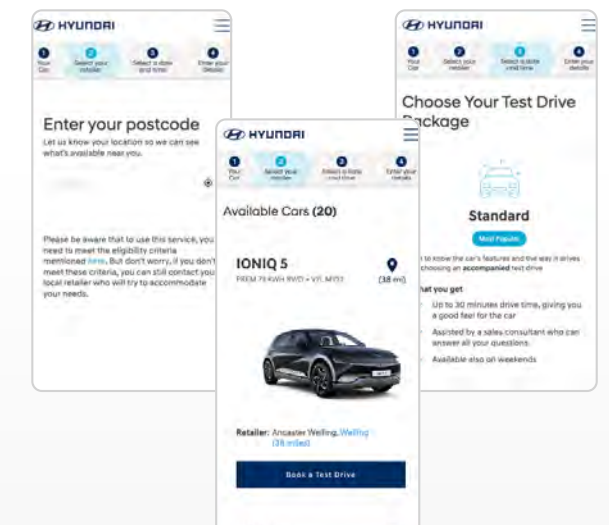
HYUNDAI

1 Your Car
2 Select your retailer
3 Select a date and time
4 Enter your details

Enter your postcode

Let us know your location so we can see what's available near you.

Please be aware that to use this service, you need to meet the eligibility criteria mentioned here. But don't worry, if you don't meet these criteria, you can still contact your local retailer who will try to accommodate your needs.

HYUNDAI

1 Your Car
2 Select your retailer
3 Select a date and time
4 Enter your details

Available Cars (20)

IONIQ 5

PREM 72.6kWh RWD • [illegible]

(38 mi)

Retailer: Ancaster Welling, Welling (38 miles)

Book a Test Drive

HYUNDAI

1 Your Car
2 Select your retailer
3 Select a date and time
4 Enter your details

Choose Your Test Drive Package

Standard

Most Popular

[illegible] to know the car's features and the way it drives choosing an accompanied test drive

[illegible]hat you get

Up to 30 minutes drive time, giving you a good feel for the car

Assisted by a sales consultant who can answer all your questions.

Available also on weekends